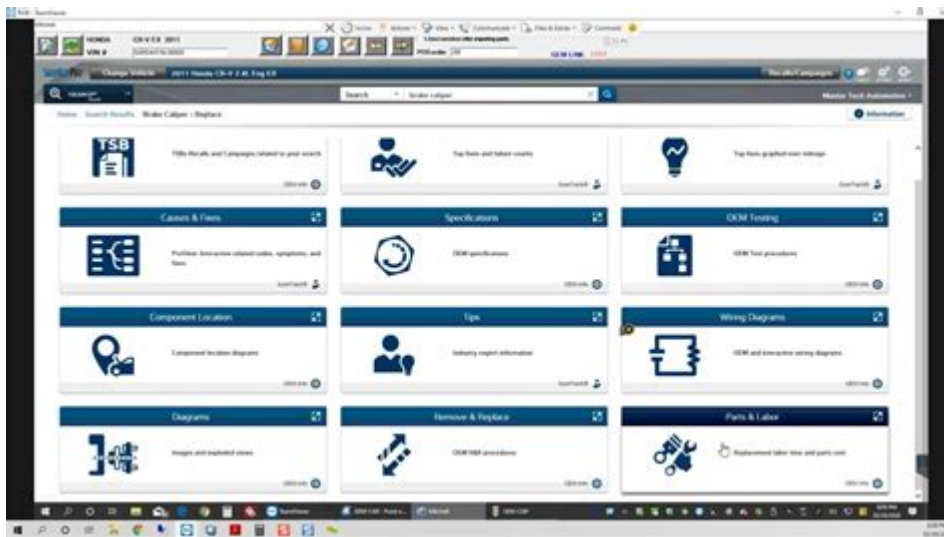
HONDA
VIN #
CR-V EX 2011
Change Vehicle 2011 Honda CR-V 2.4L Eng EX
Recalls/Campaigns
Search
Brake caliper
Master Tech Automotive
Home Search Results Brake Caliper - Replace
Information
TSB
TSBs Recalls and Campaigns related to your search
Top fixes and failure counts
Top fixes graphed over mileage
Causes & Fixes
Specifications
OEM Testing
ProDemand interactive related codes, symptoms, and fixes
OEM specifications
OEM Test procedures
Component Location
Tips
Wiring Diagrams
Component location diagrams
Industry expert information
OEM and interactive wiring diagrams
Diagrams
Remove & Replace
Parts & Labor
Images and exploded views
OEM R&R procedures
Replacement labor time and parts cost